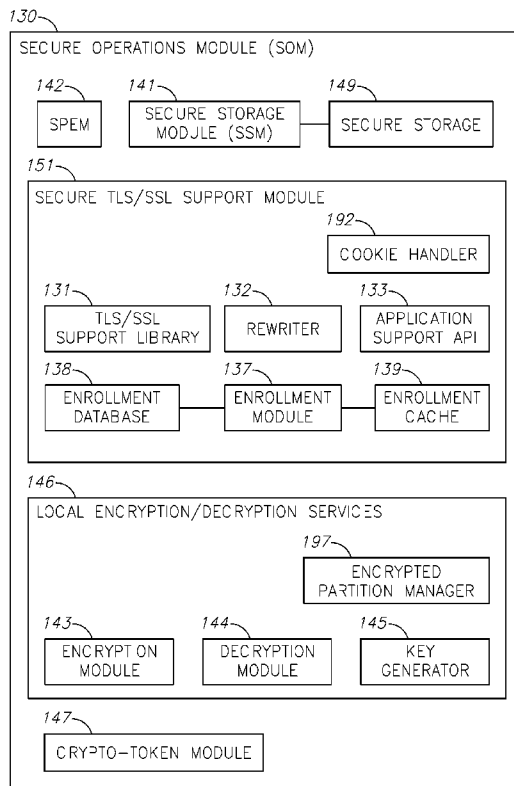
130

SECURE OPERATIONS MODULE (SOM)

142
SPEM

141
SECURE STORAGE MODULE (SSM)

149
SECURE STORAGE

151
SECURE TLS/SSL SUPPORT MODULE

192
COOKIE HANDLER

131
TLS/SSL SUPPORT LIBRARY

132
REWRITER

133
APPLICATION SUPPORT API

138
ENROLLMENT DATABASE

137
ENROLLMENT MODULE

139
ENROLLMENT CACHE

146
LOCAL ENCRYPTION/DECRYPTION SERVICES

197
ENCRYPTED PARTITION MANAGER

143
ENCRYPT ON MODULE

144
DECRYPTION MODULE

145
KEY GENERATOR

147
CRYPTO-TOKEN MODULE